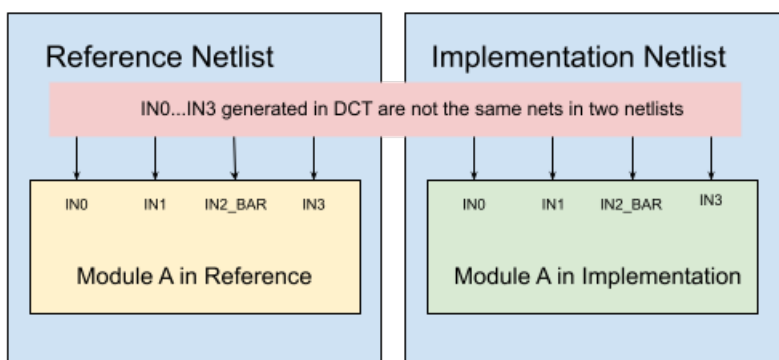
Reference Netlist

Implementation Netlist

IN0...IN3 generated in DCT are not the same nets in two netlists

IN0 IN1 IN2_BAR IN3

Module A in Reference

IN0 IN1 IN2_BAR IN3

Module A in Implementation